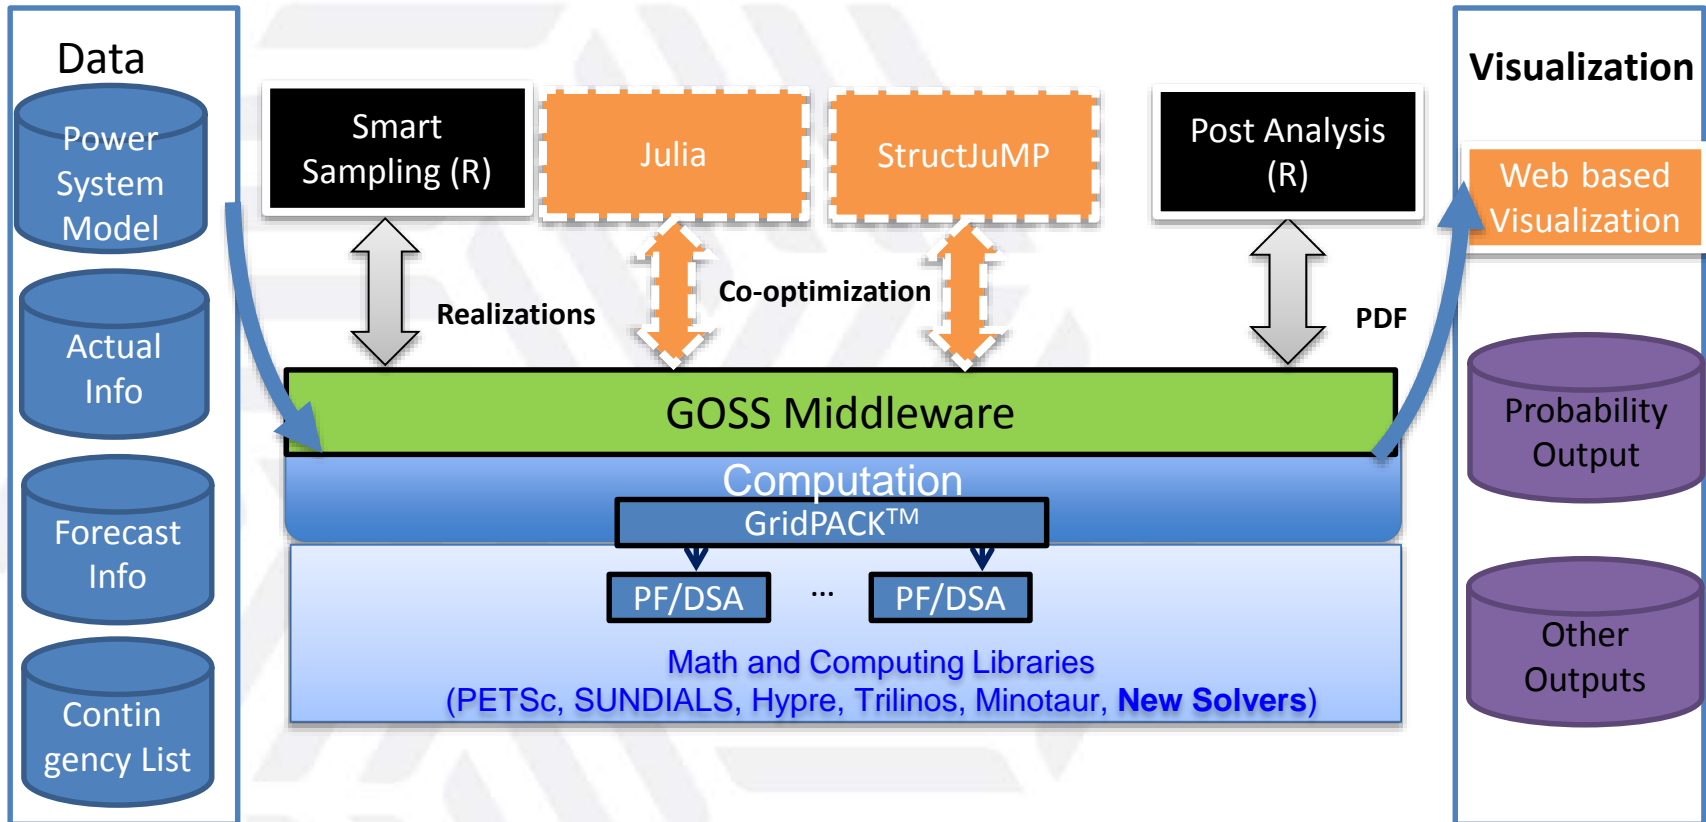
Data

Power System Model

Actual Info

Forecast Info

Contin gency List

Smart Sampling (R)

Julia

StructJuMP

Post Analysis (R)

Realizations

Co-optimization

PDF

GOSS Middleware

Computation

GridPACK$^{TM}$

PF/DSA

...

PF/DSA

Math and Computing Libraries
(PETSc, SUNDIALS, Hypre, Trilinos, Minotaur, New Solvers)

Visualization

Web based Visualization

Probability Output

Other Outputs